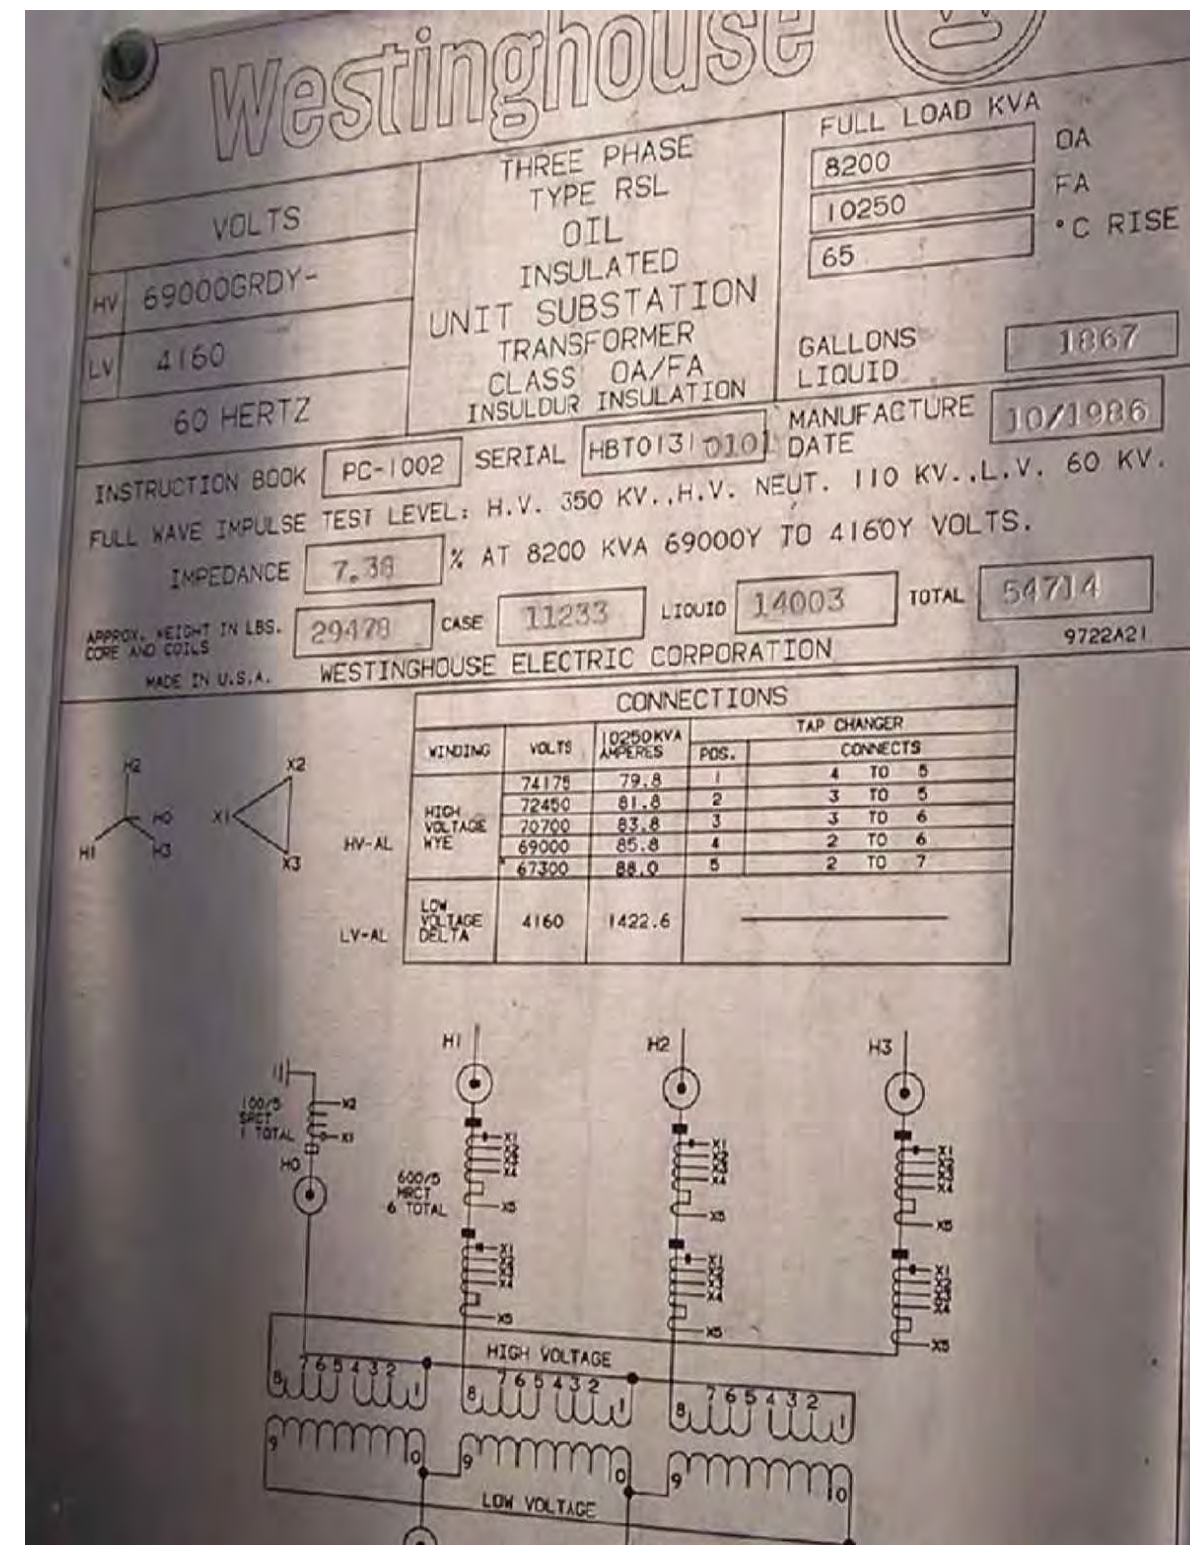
Westinghouse

VOLTS

HV 69000GRDY-

LV 4160

60 HERTZ

THREE PHASE TYPE RSL OIL INSULATED UNIT SUBSTATION TRANSFORMER CLASS OA/FA INSULDUR INSULATION

FULL LOAD KVA

8200 OA

10250 FA

65 °C RISE

GALLONS LIQUID 1867

MANUFACTURE DATE 10/1986

INSTRUCTION BOOK PC-1002 SERIAL HBT013 010

FULL WAVE IMPULSE TEST LEVEL: H.V. 350 KV.,H.V. NEUT. 110 KV.,L.V. 60 KV.

IMPEDANCE 7.38 % AT 8200 KVA 69000Y TO 4160Y VOLTS.

APPROX. WEIGHT IN LBS. CORE AND COILS 29478 CASE 11233 LIQUID 14003 TOTAL 54714

9722A21

MADE IN U.S.A. WESTINGHOUSE ELECTRIC CORPORATION

CONNECTIONS

| WINDING | VOLTS | 10250 KVA AMPERES | POS. | TAP CHANGER CONNECTS |
|---|---|---|---|---|
| HIGH VOLTAGE WYE | 74175 | 79.8 | 1 | 4 TO 5 |
| | 72450 | 81.8 | 2 | 3 TO 5 |
| | 70700 | 83.8 | 3 | 3 TO 6 |
| | 69000 | 85.8 | 4 | 2 TO 6 |
| | 67300 | 88.0 | 5 | 2 TO 7 |
| LOW VOLTAGE DELTA | 4160 | 1422.6 | | |

H2 X2 H0 X1 H1 H3 X3 HV-AL LV-AL

H1 H2 H3

100/5 SPCT 1 TOTAL X2 X1 H0

600/5 MRCT 6 TOTAL

X1 X2 X3 X4 X5

HIGH VOLTAGE

8 7 6 5 4 3 2 1

9 10

LOW VOLTAGE